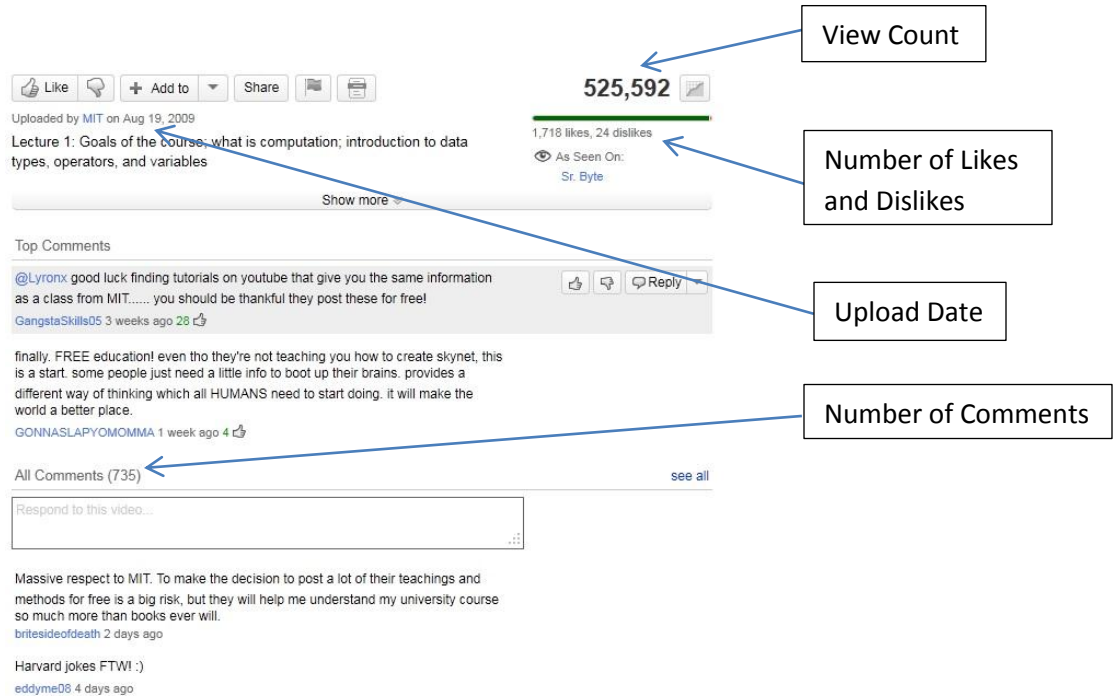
View Count

Like

Add to

Share

525,592

Uploaded by MIT on Aug 19, 2009

Lecture 1: Goals of the course; what is computation; introduction to data types, operators, and variables

1,718 likes, 24 dislikes

As Seen On:

Sr. Byte

Number of Likes and Dislikes

Show more

Top Comments

@Lyronx good luck finding tutorials on youtube that give you the same information as a class from MIT...... you should be thankful they post these for free!

GangstaSkills05 3 weeks ago 28

Reply

Upload Date

finally. FREE education! even tho they're not teaching you how to create skynet, this is a start. some people just need a little info to boot up their brains. provides a different way of thinking which all HUMANS need to start doing. it will make the world a better place.

GONNASLAPYOMOMMA 1 week ago 4

Number of Comments

All Comments (735)

see all

Respond to this video...

Massive respect to MIT. To make the decision to post a lot of their teachings and methods for free is a big risk, but they will help me understand my university course so much more than books ever will.

britesideofdeath 2 days ago

Harvard jokes FTW! :)

eddyme08 4 days ago